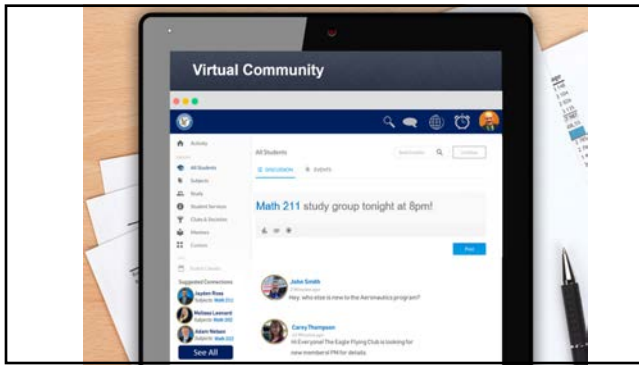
Virtual Community

Activity

All Students

Subjects

Study

Student Services

Clubs & Societies

Mentors

Custom

Suggested Connections

Jayden Ross

Melissa Leonard

Adam Nelson

See All

All Students

DISCUSSION

EVENTS

Math 211 study group tonight at 8pm!

Post

John Smith

Hey, who else is new to the Aeronautics program?

Carey Thompson

Hi Everyone! The Eagle Flying Club is looking for new members! PM for details.